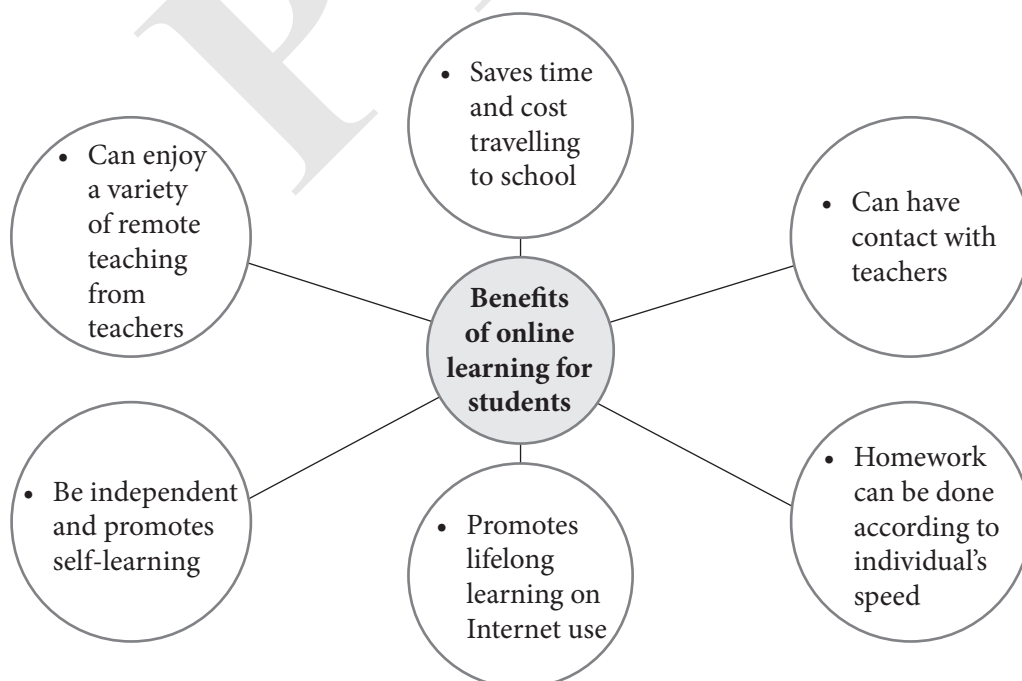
• Saves time and cost travelling to school

• Can enjoy a variety of remote teaching from teachers

• Can have contact with teachers

**Benefits of online learning for students**

• Be independent and promotes self-learning

• Promotes lifelong learning on Internet use

• Homework can be done according to individual's speed